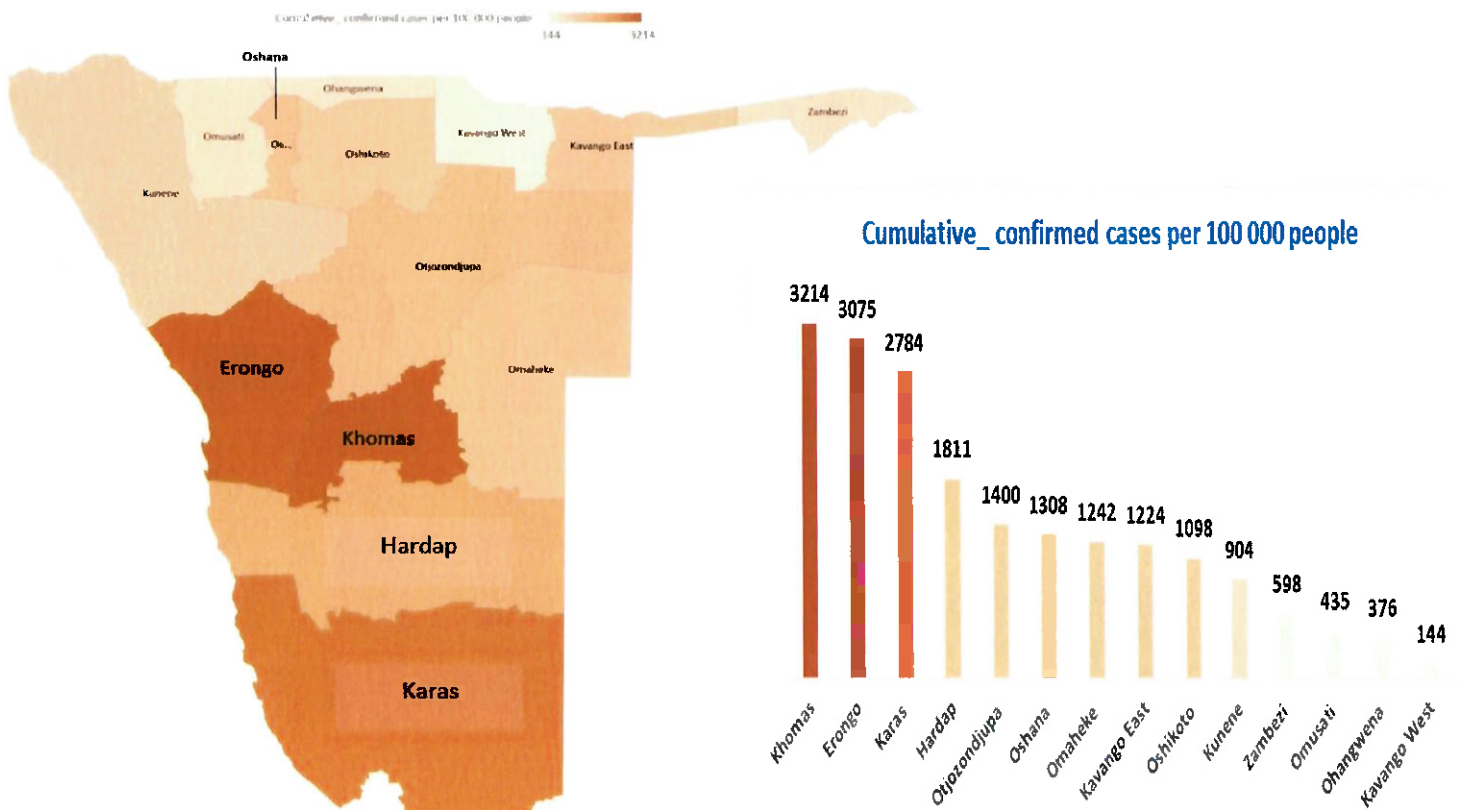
Cumulative_ confirmed cases per 100 000 people
144
3214

Oshana
Ohangwena
Omusati
Os...
Oshikoto
Kavango West
Kavango East
Zambezi
Kunene
Otjozondjupa
Erongo
Omaheke
Khomas
Hardap
Karas

Cumulative_ confirmed cases per 100 000 people

| Khomas | Erongo | Karas | Hardap | Otjozondjupa | Oshana | Omaheke | Kavango East | Oshikoto | Kunene | Zambezi | Omusati | Ohangwena | Kavango West |
|---|---|---|---|---|---|---|---|---|---|---|---|---|---|
| 3214 | 3075 | 2784 | 1811 | 1400 | 1308 | 1242 | 1224 | 1098 | 904 | 598 | 435 | 376 | 144 |